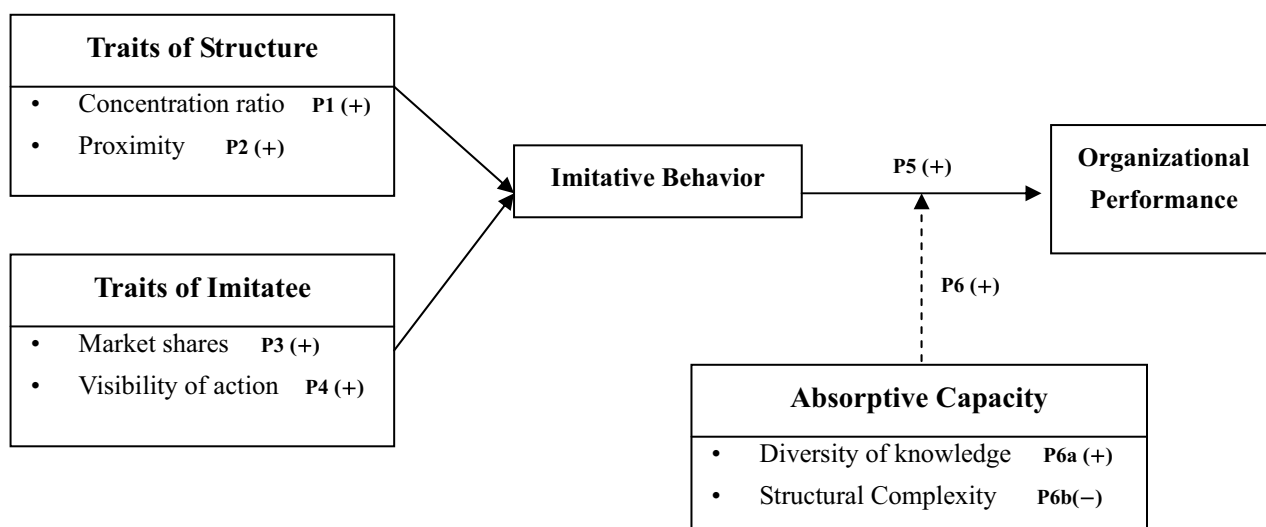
Traits of Structure

- Concentration ratio P1 (+)
- Proximity P2 (+)

Imitative Behavior

P5 (+)

Organizational Performance

Traits of Imitatee

- Market shares P3 (+)
- Visibility of action P4 (+)

P6 (+)

Absorptive Capacity

- Diversity of knowledge P6a (+)
- Structural Complexity P6b(−)